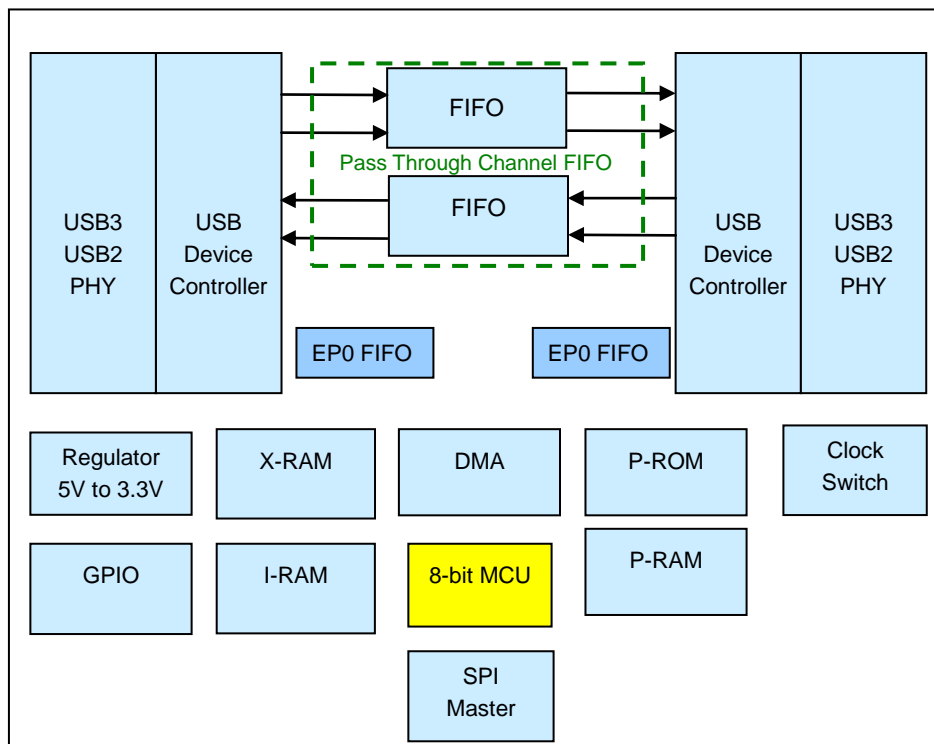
USB3
USB2
PHY

USB
Device
Controller

FIFO

Pass Through Channel FIFO

FIFO

USB
Device
Controller

USB3
USB2
PHY

EP0 FIFO

EP0 FIFO

Regulator
5V to 3.3V

X-RAM

DMA

P-ROM

Clock
Switch

GPIO

I-RAM

8-bit MCU

P-RAM

SPI
Master